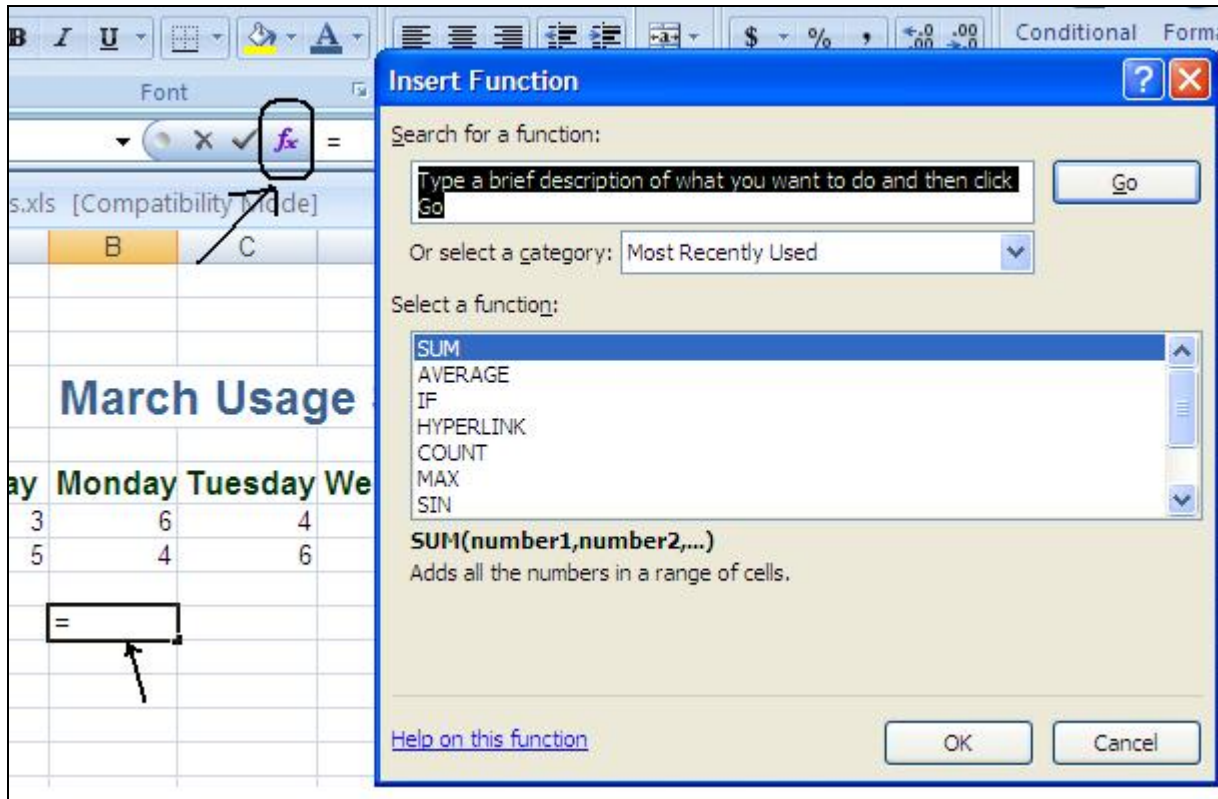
B I U $ % , Conditional Forma

Font

fx =

s.xls [Compatibility Mode]

B C

March Usage

ay Monday Tuesday We
3 6 4
5 4 6

=

Insert Function

Search for a function:

Type a brief description of what you want to do and then click Go

Go

Or select a category: Most Recently Used

Select a function:

SUM
AVERAGE
IF
HYPERLINK
COUNT
MAX
SIN

SUM(number1,number2,...)
Adds all the numbers in a range of cells.

Help on this function

OK

Cancel